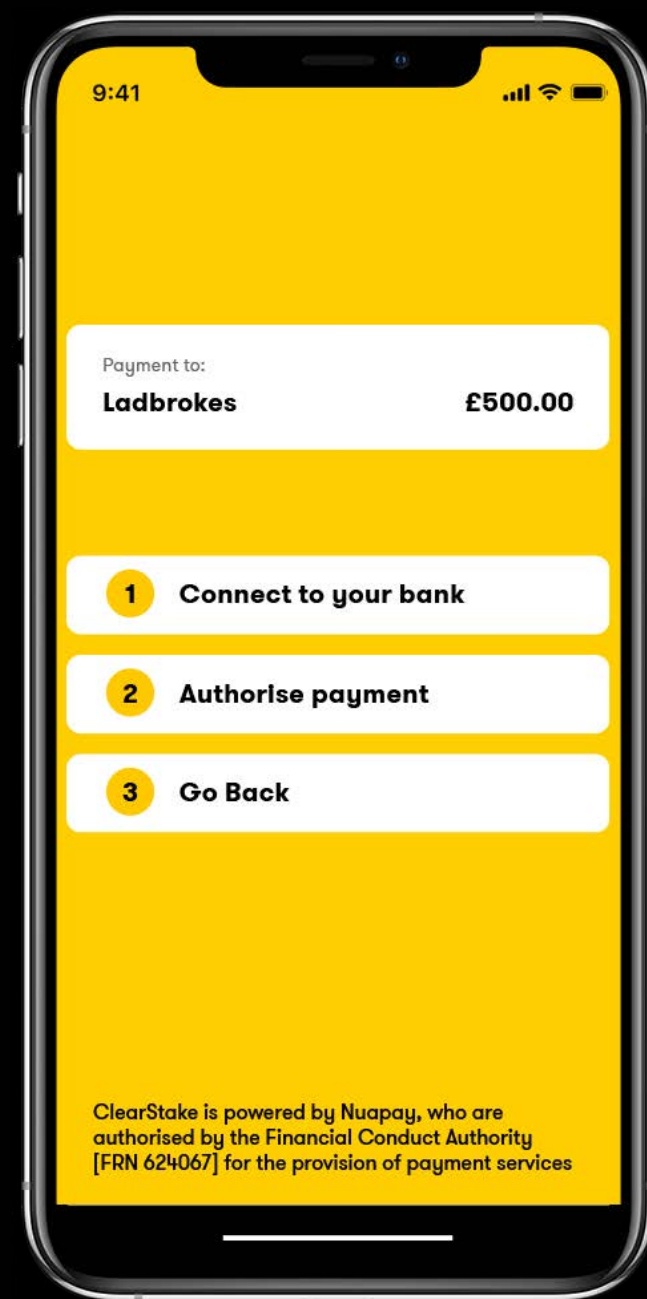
9:41

Payment to:
Ladbrokes £500.00

1 Connect to your bank

2 Authorise payment

3 Go Back

ClearStake is powered by Nuapay, who are authorised by the Financial Conduct Authority [FRN 624067] for the provision of payment services